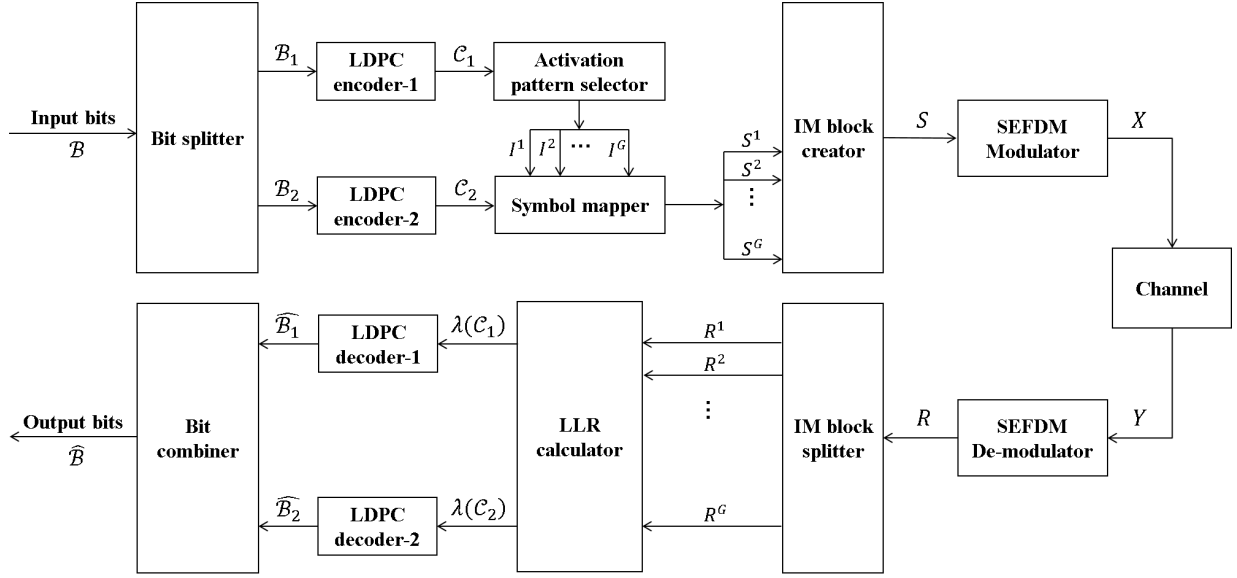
Input bits
$\mathcal{B}$

Bit splitter

$\mathcal{B}_1$

LDPC encoder-1

$\mathcal{C}_1$

Activation pattern selector

$I^1$ $I^2$ ⋯ $I^G$

$\mathcal{B}_2$

LDPC encoder-2

$\mathcal{C}_2$

Symbol mapper

$S^1$
$S^2$
⋮
$S^G$

IM block creator

$S$

SEFDM Modulator

$X$

Channel

$Y$

SEFDM De-modulator

$R$

IM block splitter

$R^1$
$R^2$
⋮
$R^G$

LLR calculator

$\lambda(\mathcal{C}_1)$

LDPC decoder-1

$\widehat{\mathcal{B}_1}$

$\lambda(\mathcal{C}_2)$

LDPC decoder-2

$\widehat{\mathcal{B}_2}$

Bit combiner

Output bits
$\widehat{\mathcal{B}}$